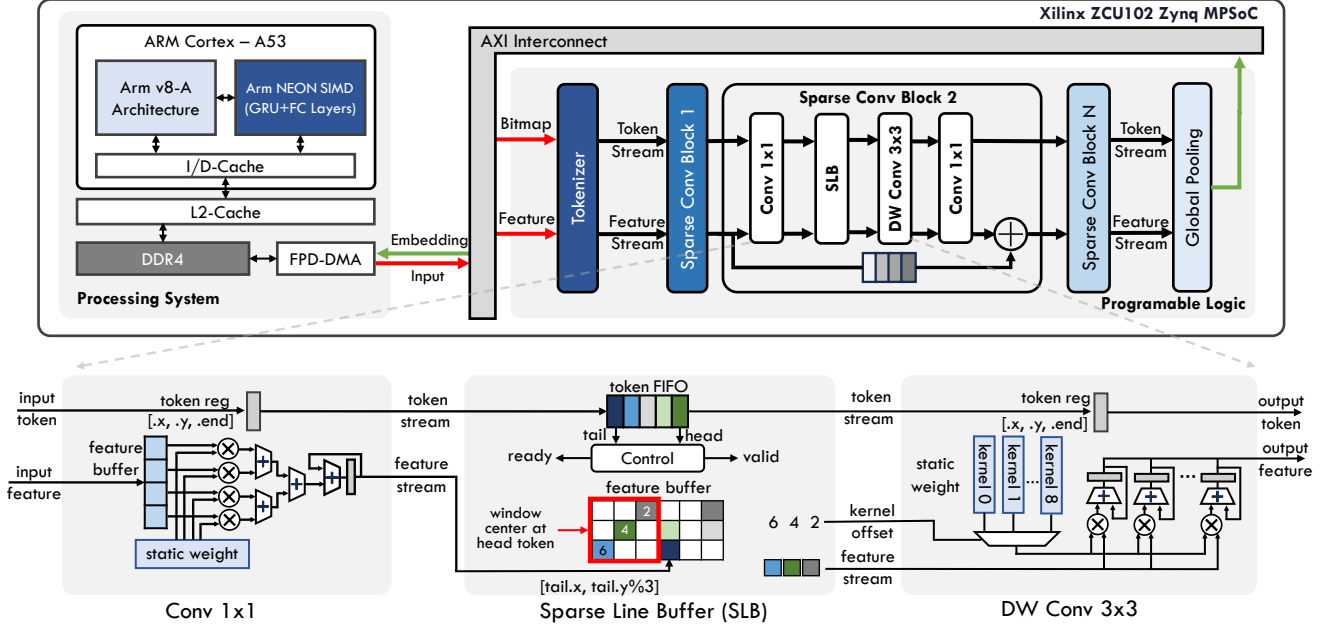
Xilinx ZCU102 Zynq MPSoC

ARM Cortex – A53

Arm v8-A Architecture

Arm NEON SIMD (GRU+FC Layers)

I/D-Cache

L2-Cache

DDR4

FPD-DMA

Processing System

Embedding

Input

AXI Interconnect

Bitmap

Feature

Tokenizer

Token Stream

Feature Stream

Sparse Conv Block 1

Sparse Conv Block 2

Conv 1x1

SLB

DW Conv 3x3

Conv 1x1

Sparse Conv Block N

Token Stream

Feature Stream

Global Pooling

Programable Logic

input token

token reg

[.x, .y, .end]

feature buffer

input feature

static weight

token stream

feature stream

Conv 1x1

token FIFO

tail

head

ready

Control

valid

feature buffer

window center at head token

2

4

6

[tail.x, tail.y%3]

Sparse Line Buffer (SLB)

token stream

token reg

[.x, .y, .end]

output token

output feature

static weight

kernel 0

kernel 1

kernel 8

...

6 4 2

kernel offset

feature stream

DW Conv 3x3